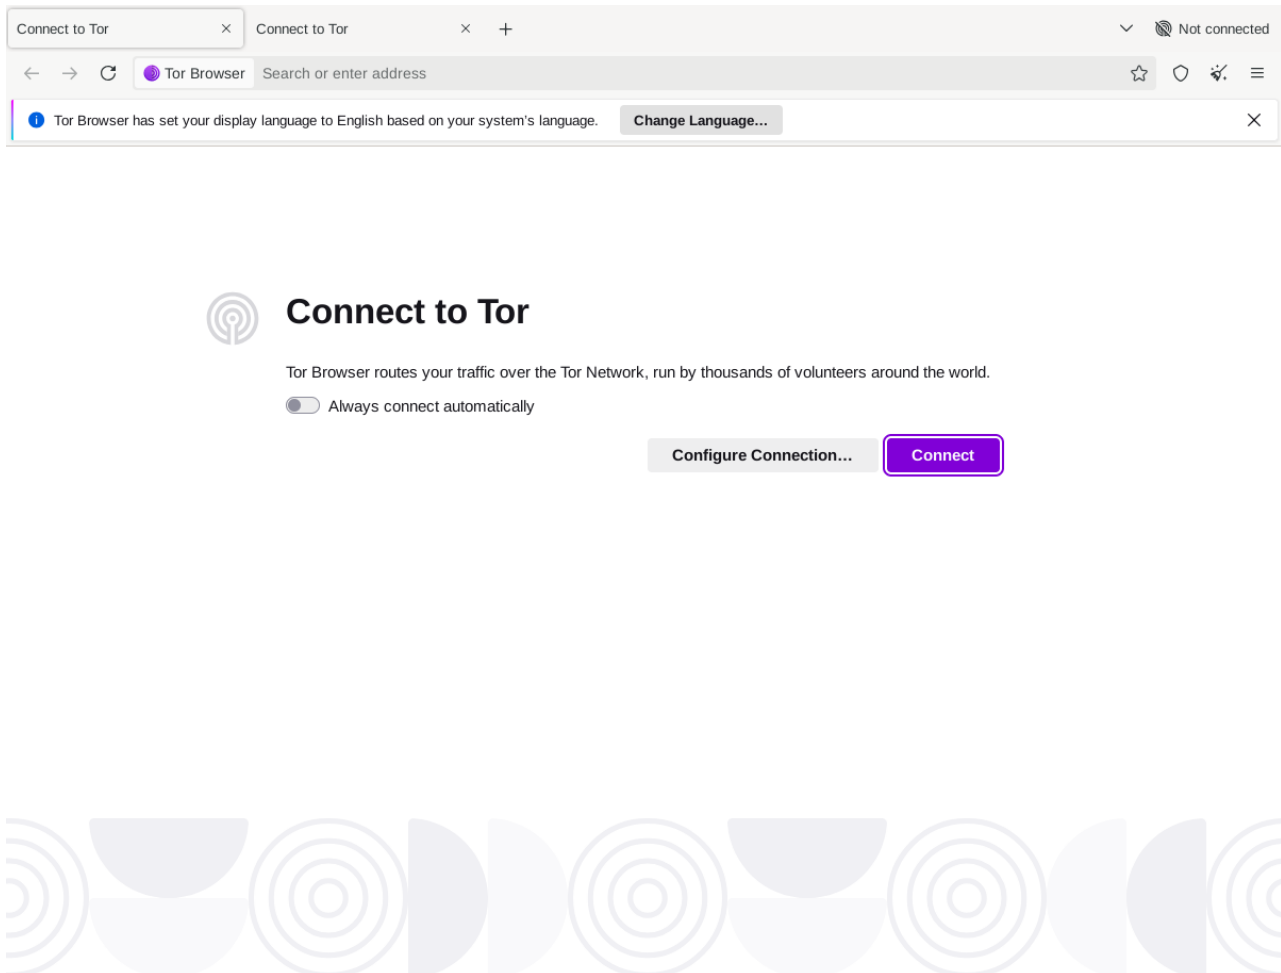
Connect to Tor
Connect to Tor
Not connected
Tor Browser
Search or enter address

Tor Browser has set your display language to English based on your system's language.
Change Language…

Connect to Tor

Tor Browser routes your traffic over the Tor Network, run by thousands of volunteers around the world.

Always connect automatically

Configure Connection…
Connect